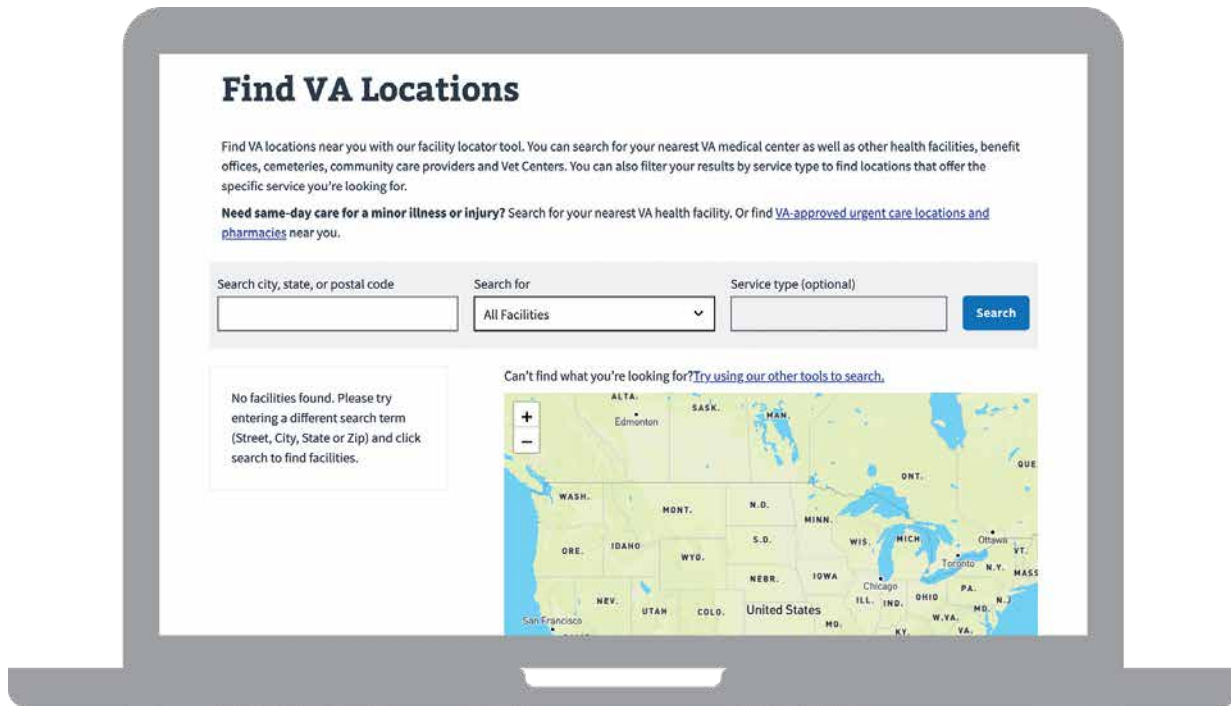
Find VA Locations

Find VA locations near you with our facility locator tool. You can search for your nearest VA medical center as well as other health facilities, benefit offices, cemeteries, community care providers and Vet Centers. You can also filter your results by service type to find locations that offer the specific service you're looking for.

**Need same-day care for a minor illness or injury?** Search for your nearest VA health facility. Or find VA-approved urgent care locations and pharmacies near you.

Search city, state, or postal code

Search for

All Facilities

Service type (optional)

Search

No facilities found. Please try entering a different search term (Street, City, State or Zip) and click search to find facilities.

Can't find what you're looking for? Try using our other tools to search.

+
−

ALTA.
SASK.
MAN.
Edmonton
QUE
ONT.
WASH.
MONT.
N.D.
MINN.
ORE.
IDAHO
S.D.
WIS.
MICH.
Ottawa
VT.
WYO.
Toronto
N.Y.
MASS
NEBR.
IOWA
Chicago
PA.
NEV.
UTAH
COLO.
United States
ILL.
IND.
OHIO
N.J.
MD.
W.VA.
San Francisco
MO.
KY.
VA.